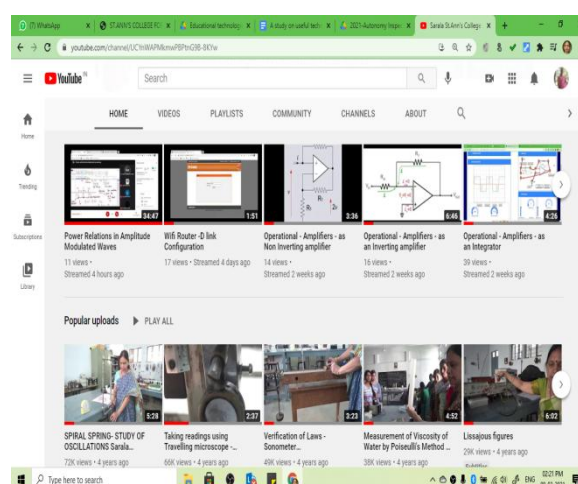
(7) WhatsApp | ST.ANN'S COLLEGE FO | Educational technolog | A study on useful techn | 2021-Autonomy Inspec | Sarala St.Ann's College

youtube.com/channel/UCYnWAPMkmwPBPtnG9B-BKYw

YouTube IN

Search

HOME VIDEOS PLAYLISTS COMMUNITY CHANNELS ABOUT

Home

Trending

Subscriptions

Library

34:47
Power Relations in Amplitude Modulated Waves
11 views • Streamed 4 hours ago

1:51
Wifi Router -D link Configuration
17 views • Streamed 4 days ago

3:36
Operational - Amplifiers - as Non Inverting amplifier
14 views • Streamed 2 weeks ago

6:46
Operational - Amplifiers - as an Inverting amplifier
16 views • Streamed 2 weeks ago

4:26
Operational - Amplifiers - as an Integrator
39 views • Streamed 2 weeks ago

Popular uploads PLAY ALL

5:28
SPIRAL SPRING- STUDY OF OSCILLATIONS Sarala...
72K views • 4 years ago

2:37
Taking readings using Travelling microscope -...
66K views • 4 years ago

3:23
Verification of Laws - Sonometer...
49K views • 4 years ago

4:52
Measurement of Viscosity of Water by Poiseulli's Method ...
38K views • 4 years ago

6:02
Lissajous figures
29K views • 4 years ago

Type here to search

ENG 02:21 PM